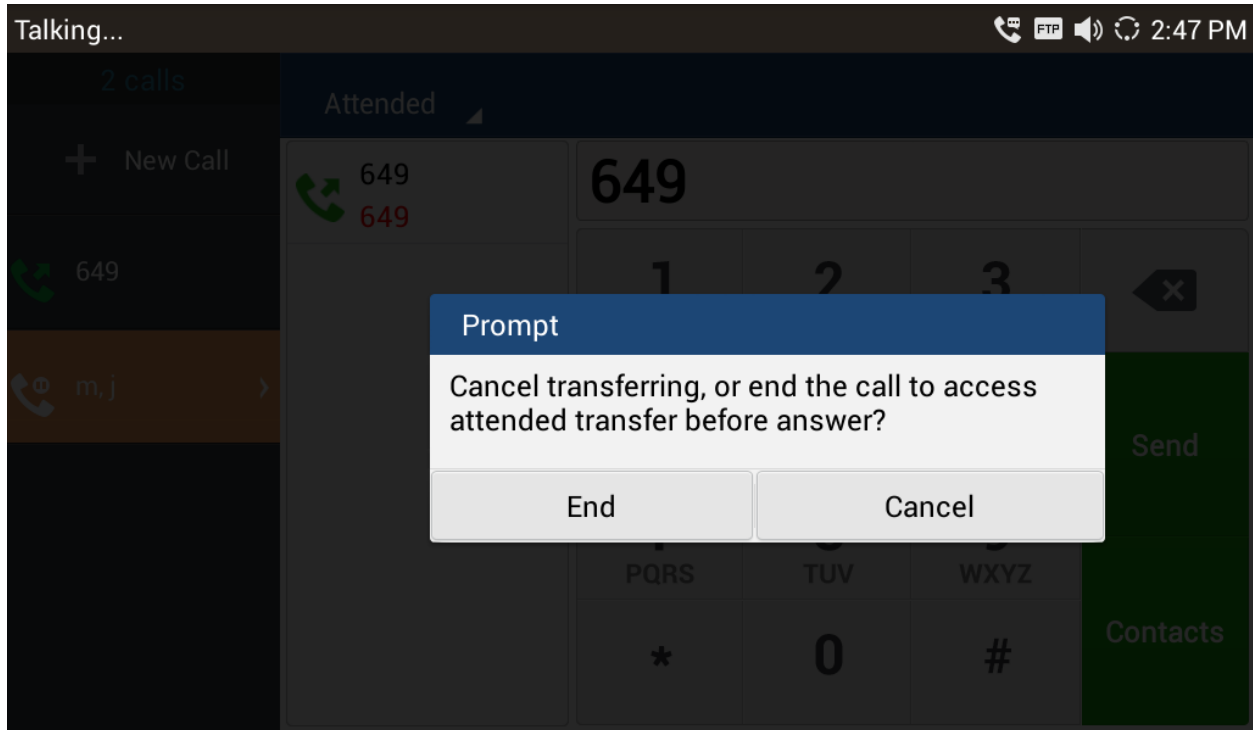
Talking...

FTP 2:47 PM

2 calls

New Call

649

m, j

Attended

649
649

649

1 2 3

Prompt

Cancel transferring, or end the call to access attended transfer before answer?

End Cancel

Send

PQRS TUV WXYZ

* 0 #

Contacts